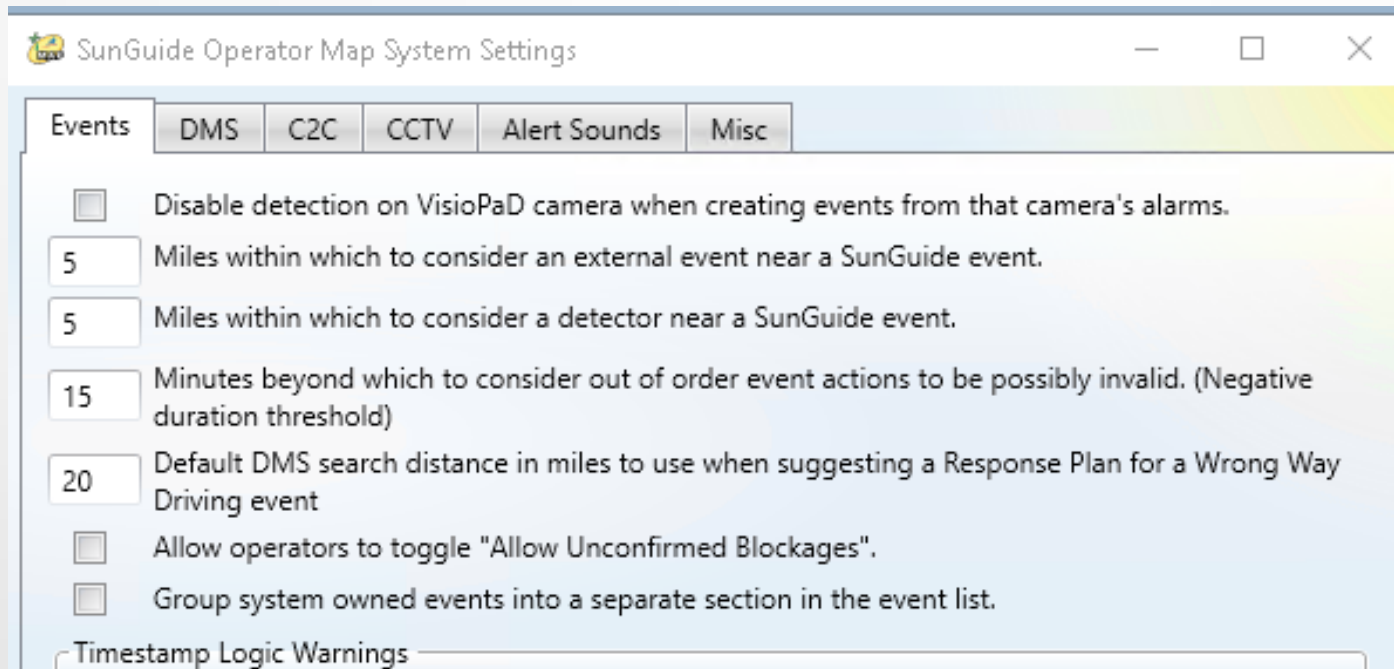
SunGuide Operator Map System Settings

Events | DMS | C2C | CCTV | Alert Sounds | Misc

Disable detection on VisioPaD camera when creating events from that camera's alarms.

5 Miles within which to consider an external event near a SunGuide event.

5 Miles within which to consider a detector near a SunGuide event.

15 Minutes beyond which to consider out of order event actions to be possibly invalid. (Negative duration threshold)

20 Default DMS search distance in miles to use when suggesting a Response Plan for a Wrong Way Driving event

Allow operators to toggle "Allow Unconfirmed Blockages".

Group system owned events into a separate section in the event list.

Timestamp Logic Warnings